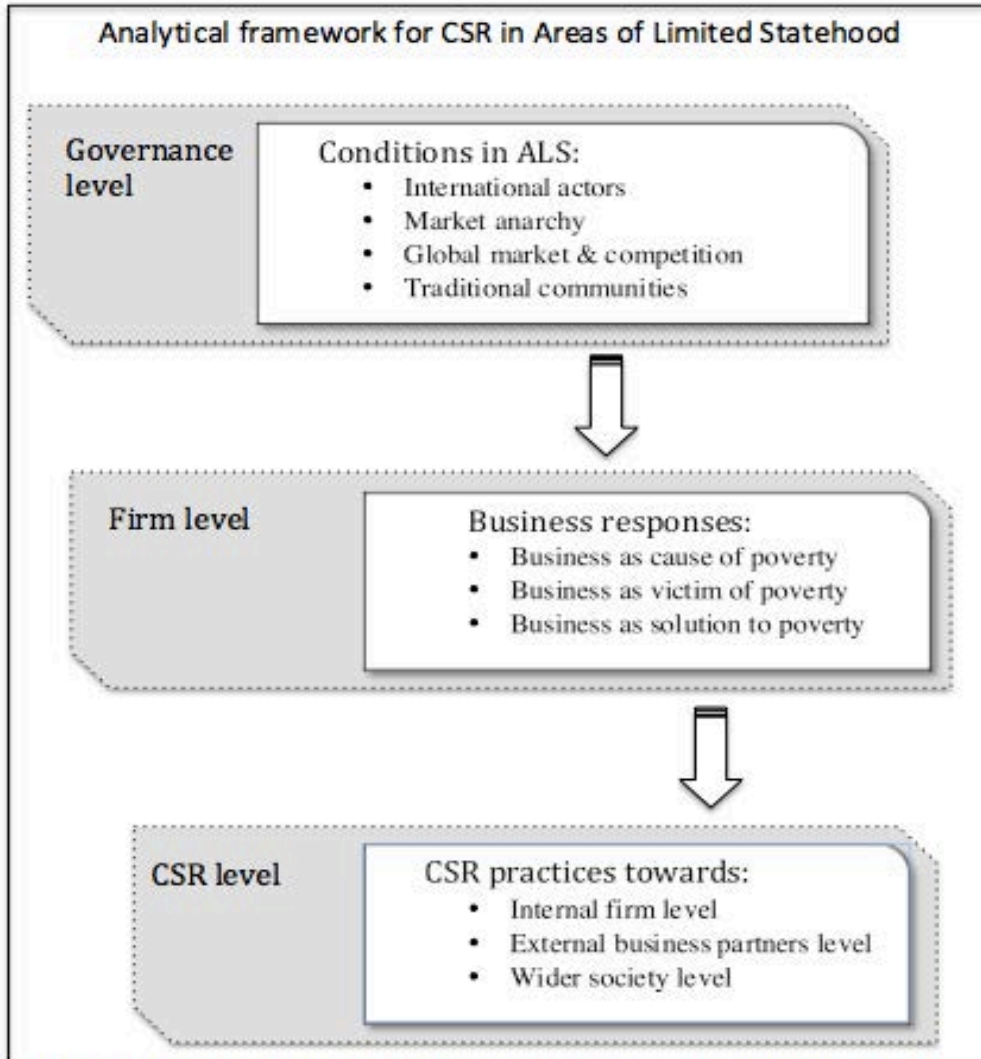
Analytical framework for CSR in Areas of Limited Statehood

Governance level

Conditions in ALS:
- International actors
- Market anarchy
- Global market & competition
- Traditional communities

Firm level

Business responses:
- Business as cause of poverty
- Business as victim of poverty
- Business as solution to poverty

CSR level

CSR practices towards:
- Internal firm level
- External business partners level
- Wider society level